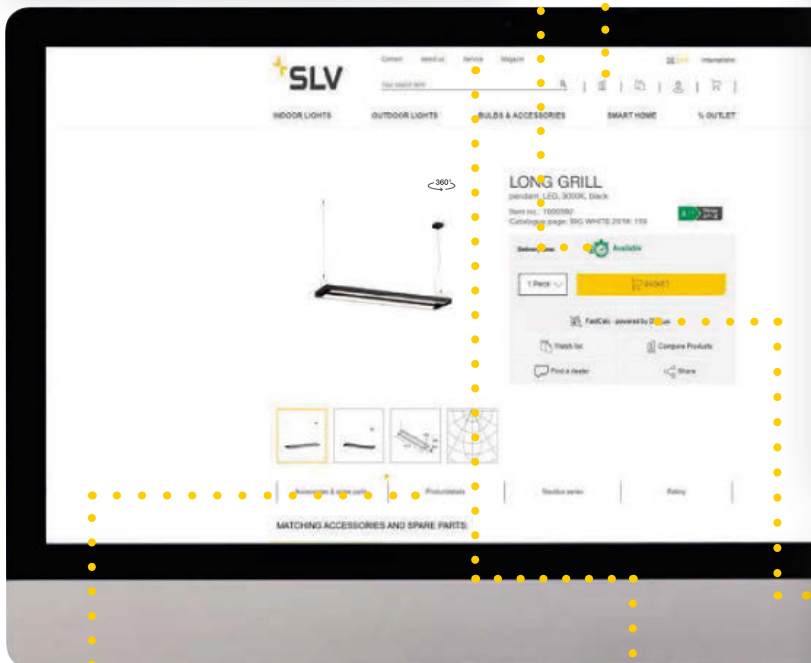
SLV

Contact About us Service Magazin

Your search term

INDOOR LIGHTS OUTDOOR LIGHTS BULBS & ACCESSORIES SMART HOME % OUTLET

360°

LONG GRILL

pendant, LED, 3000K, black

Item no.: 1000392

Catalogue page: BIG WHITE 2018: 159

Delivery time: Available

1 Piece

BASKET

FastCalc - powered by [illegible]

Watch list

Compare Products

Find a dealer

Share

Accessories & spare parts

Productdetails

Similar series

Rating

MATCHING ACCESSORIES AND SPARE PARTS